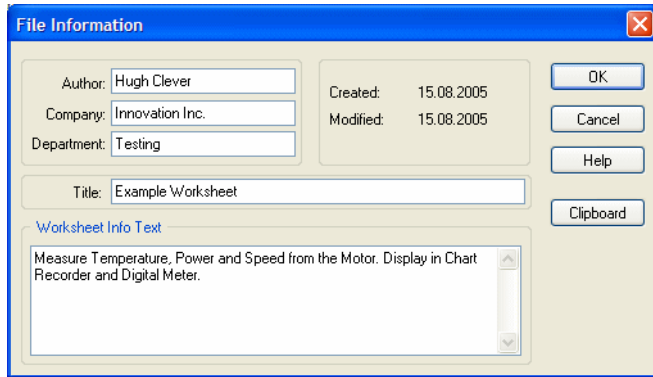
File Information

Author: Hugh Clever
Company: Innovation Inc.
Department: Testing

Created: 15.08.2005
Modified: 15.08.2005

OK
Cancel
Help
Clipboard

Title: Example Worksheet

Worksheet Info Text

Measure Temperature, Power and Speed from the Motor. Display in Chart Recorder and Digital Meter.